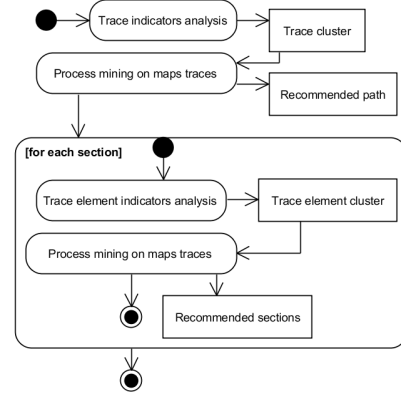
Trace indicators analysis

Trace cluster

Process mining on maps traces

Recommended path

[for each section]

Trace element indicators analysis

Trace element cluster

Process mining on maps traces

Recommended sections